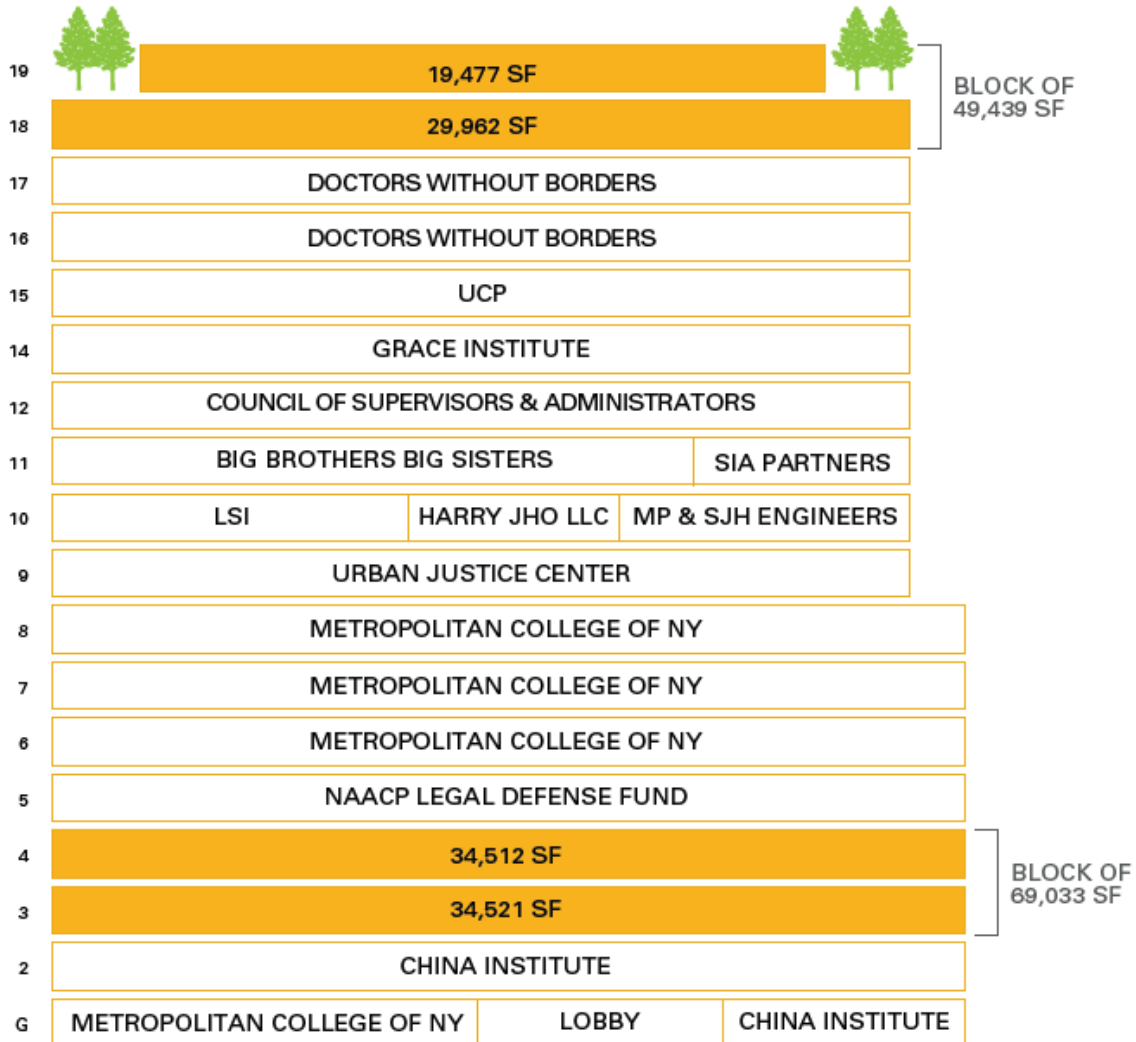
19 19,477 SF
18 29,962 SF
BLOCK OF 49,439 SF
17 DOCTORS WITHOUT BORDERS
16 DOCTORS WITHOUT BORDERS
15 UCP
14 GRACE INSTITUTE
12 COUNCIL OF SUPERVISORS & ADMINISTRATORS
11 BIG BROTHERS BIG SISTERS | SIA PARTNERS
10 LSI | HARRY JHO LLC | MP & SJH ENGINEERS
9 URBAN JUSTICE CENTER
8 METROPOLITAN COLLEGE OF NY
7 METROPOLITAN COLLEGE OF NY
6 METROPOLITAN COLLEGE OF NY
5 NAACP LEGAL DEFENSE FUND
4 34,512 SF
3 34,521 SF
BLOCK OF 69,033 SF
2 CHINA INSTITUTE
G METROPOLITAN COLLEGE OF NY | LOBBY | CHINA INSTITUTE